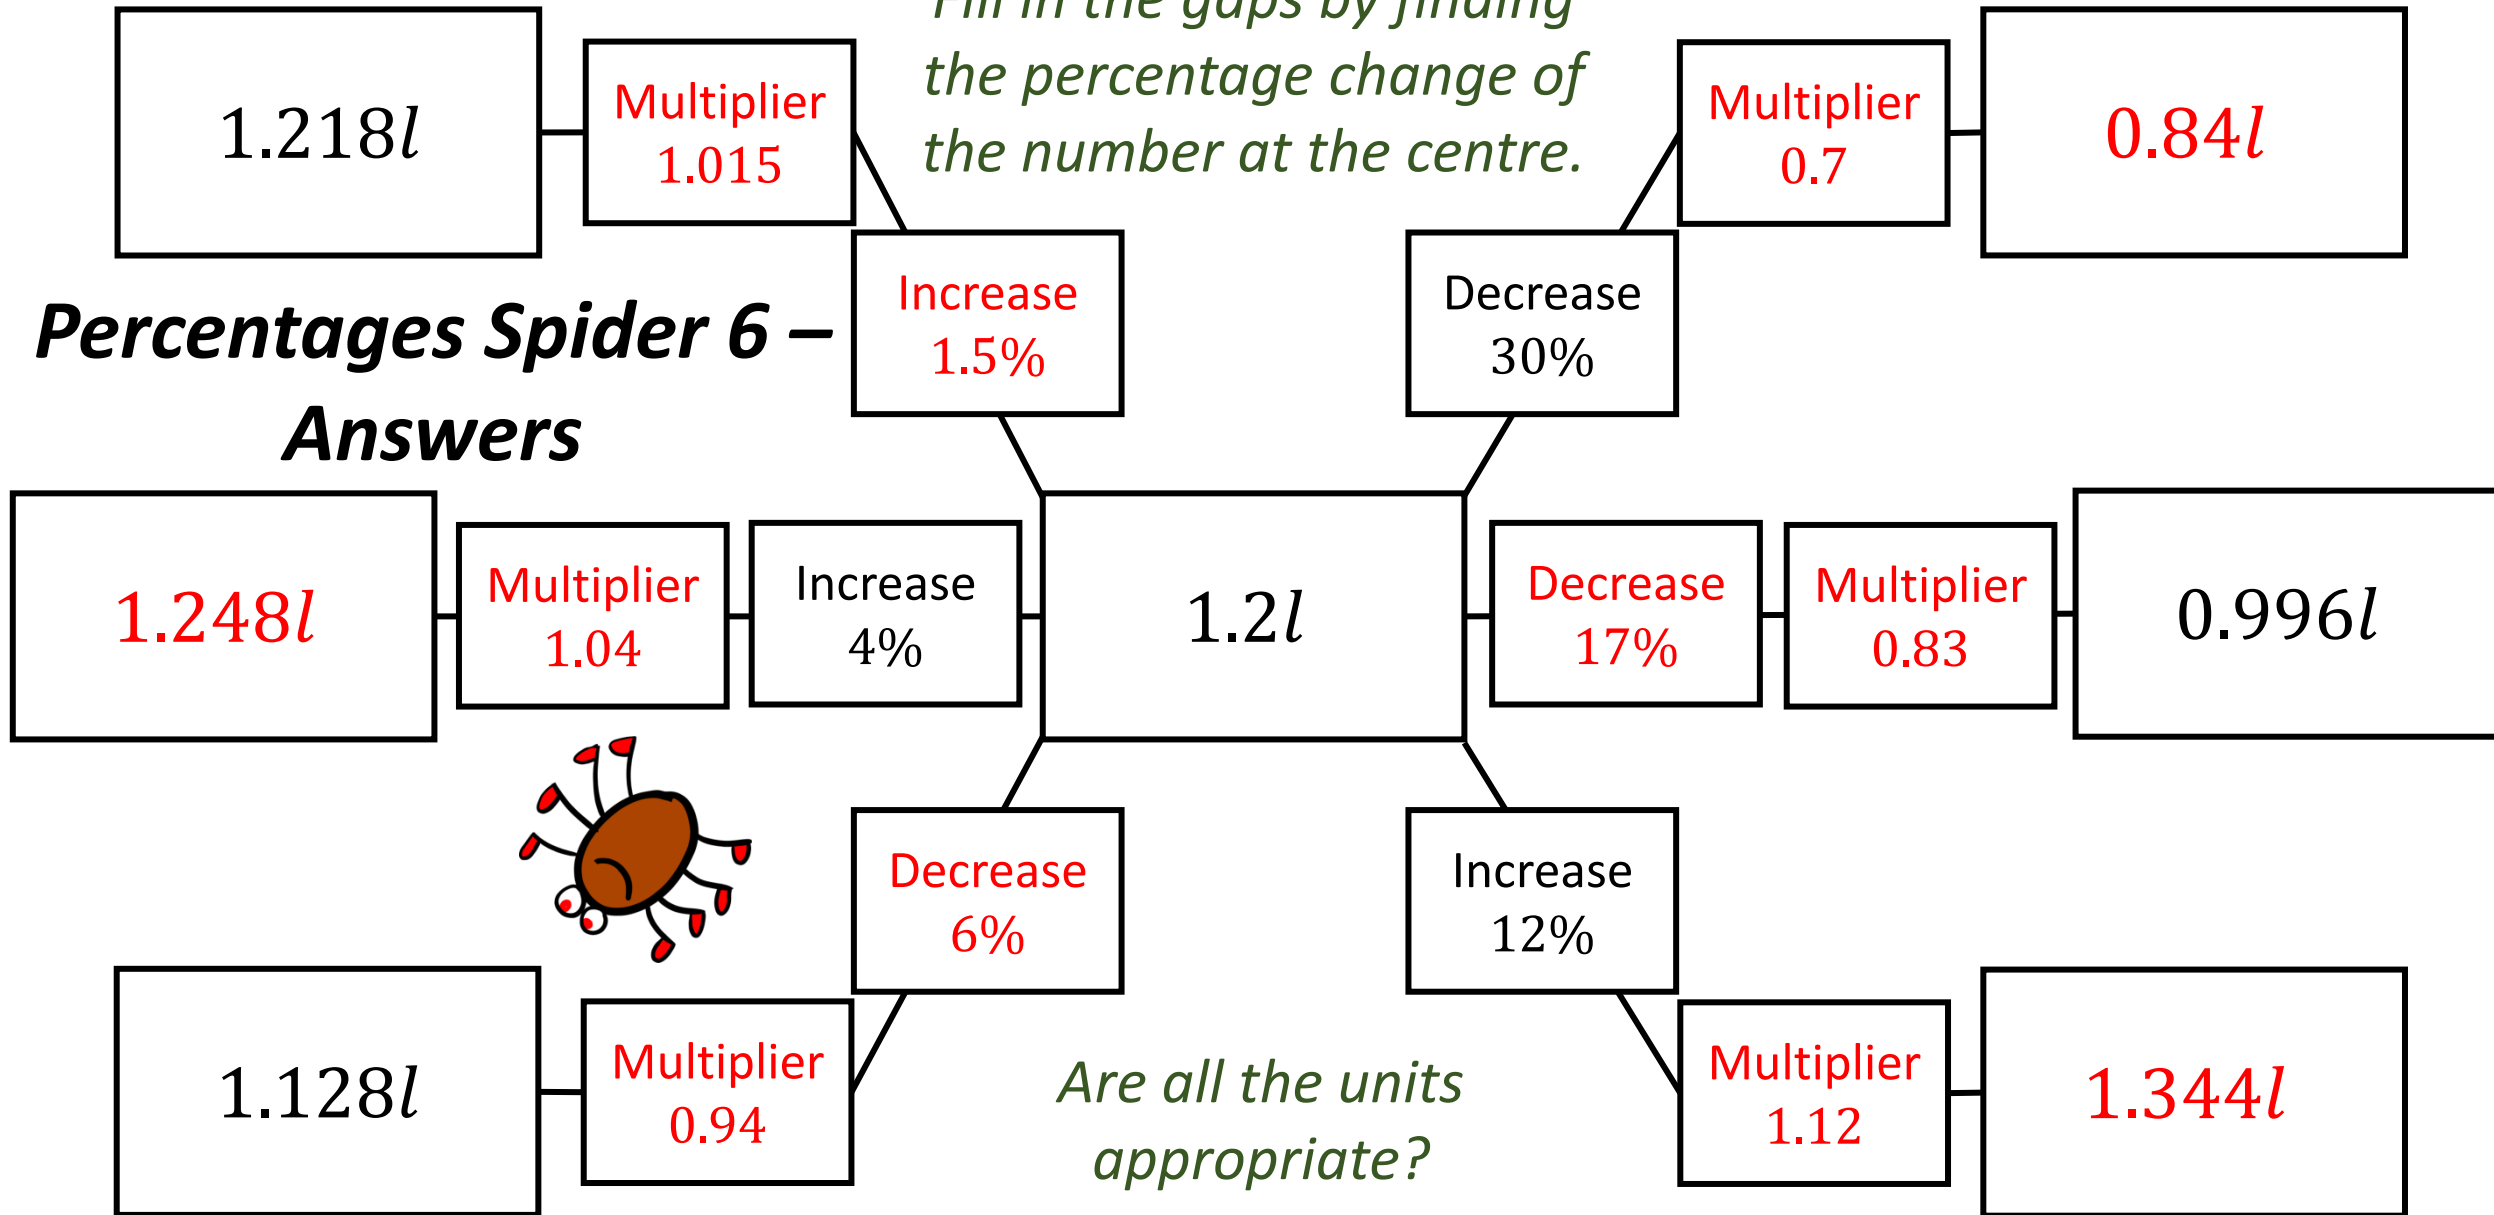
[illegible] the percentage change of the number at the centre.

$1.218l$

Multiplier $1.015$

Increase $1.5\%$

Multiplier $0.7$

$0.84l$

Decrease $30\%$

Percentages Spider 6 – Answers

$1.248l$

Multiplier $1.04$

Increase $4\%$

$1.2l$

Decrease $17\%$

Multiplier $0.83$

$0.996l$

Decrease $6\%$

Increase $12\%$

$1.128l$

Multiplier $0.94$

Are all the units appropriate?

Multiplier $1.12$

$1.344l$